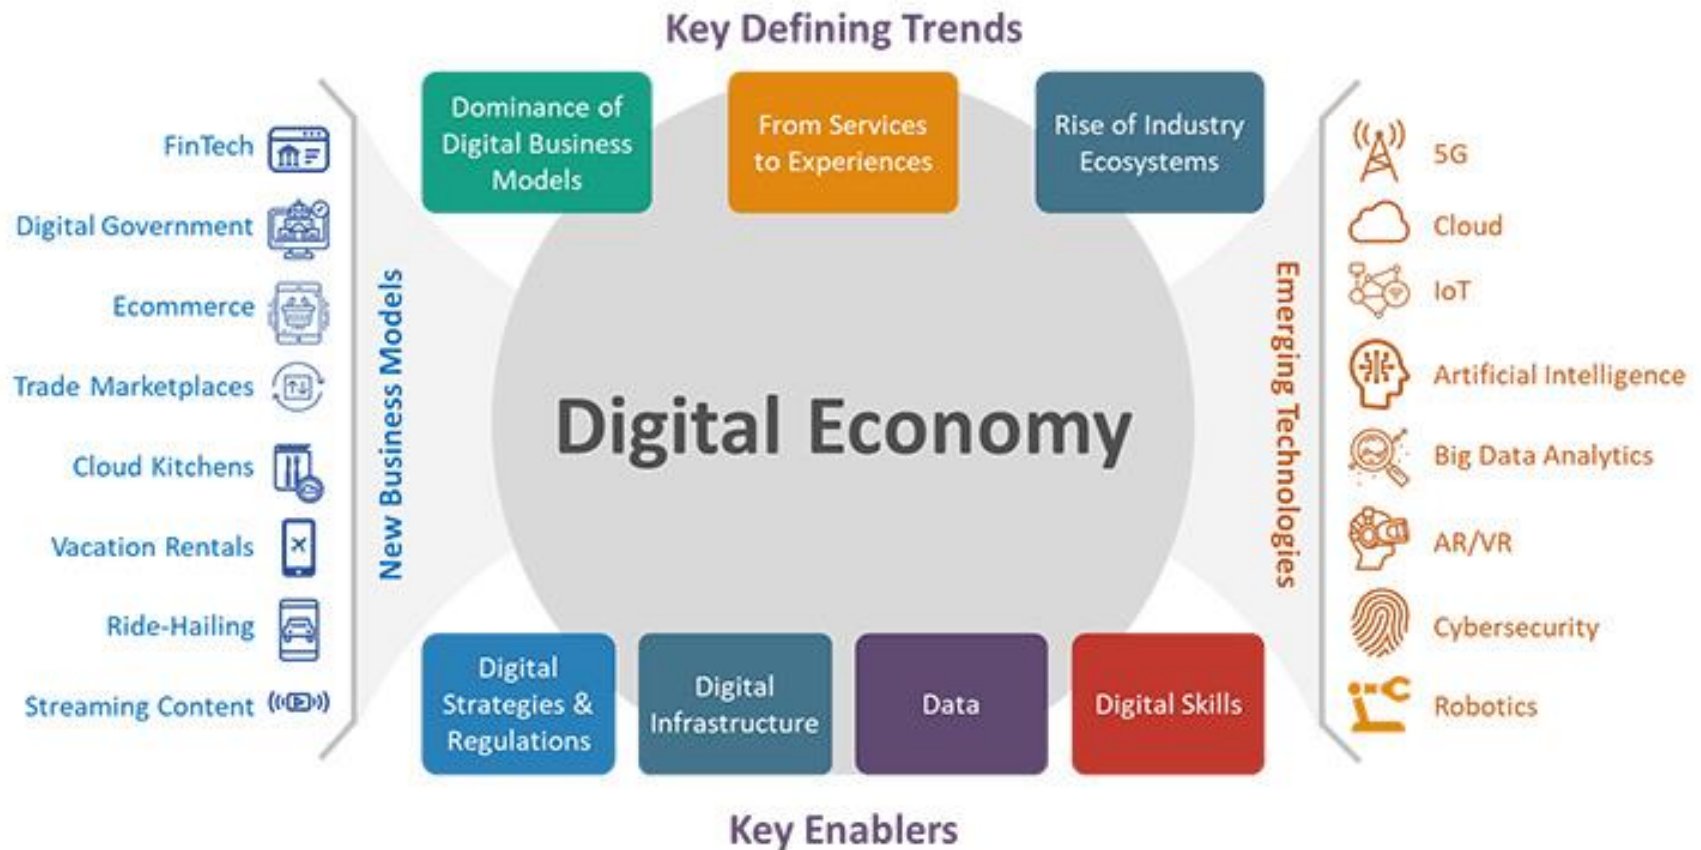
Key Defining Trends

Dominance of Digital Business Models

From Services to Experiences

Rise of Industry Ecosystems

FinTech

Digital Government

Ecommerce

Trade Marketplaces

Cloud Kitchens

Vacation Rentals

Ride-Hailing

Streaming Content

New Business Models

Digital Economy

Emerging Technologies

5G

Cloud

IoT

Artificial Intelligence

Big Data Analytics

AR/VR

Cybersecurity

Robotics

Digital Strategies & Regulations

Digital Infrastructure

Data

Digital Skills

Key Enablers